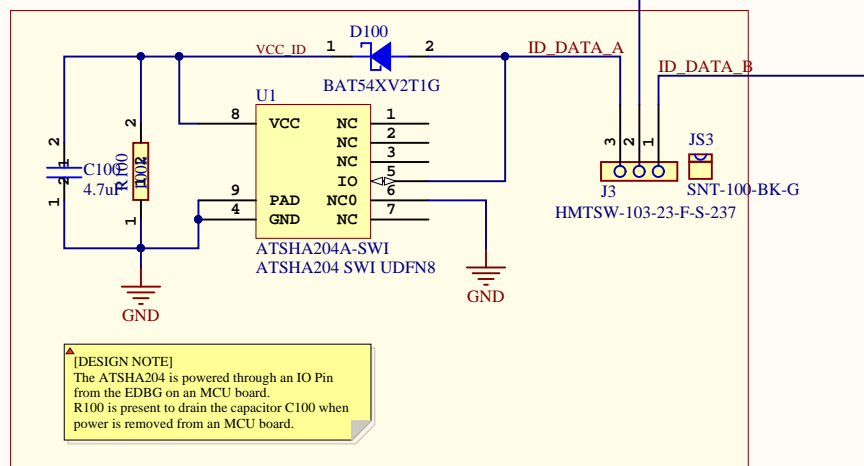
D100
VCC_ID
1
2
ID_DATA_A
ID_DATA_B
BAT54XV2T1G
U1
8
VCC
NC
1
NC
2
NC
3
IO
5
PAD
NC0
6
GND
NC
7
9
4
2
C100
4.7uF
1
2
R100
100K
1
3
2
1
JS3
J3
SNT-100-BK-G
HMTSW-103-23-F-S-237
ATSHA204A-SWI
ATSHA204 SWI UDFN8
GND
GND

[DESIGN NOTE]
The ATSHA204 is powered through an IO Pin from the EDBG on an MCU board.
R100 is present to drain the capacitor C100 when power is removed from an MCU board.